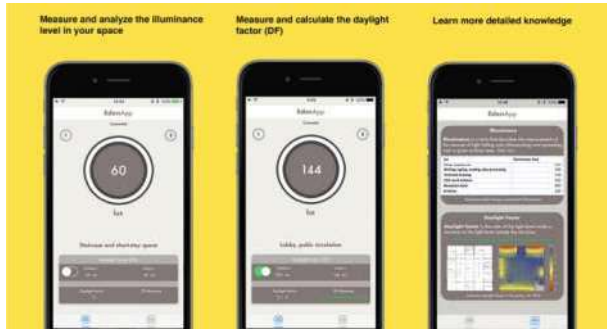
Measure and analyze the illuminance level in your space

Measure and calculate the daylight factor (DF)

Learn more detailed knowledge

EdenApp

60

lux

Staircase and shortstay spaces

EdenApp

144

lux

Lobby, public circulation

EdenApp

Illuminance

Daylight Factor

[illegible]